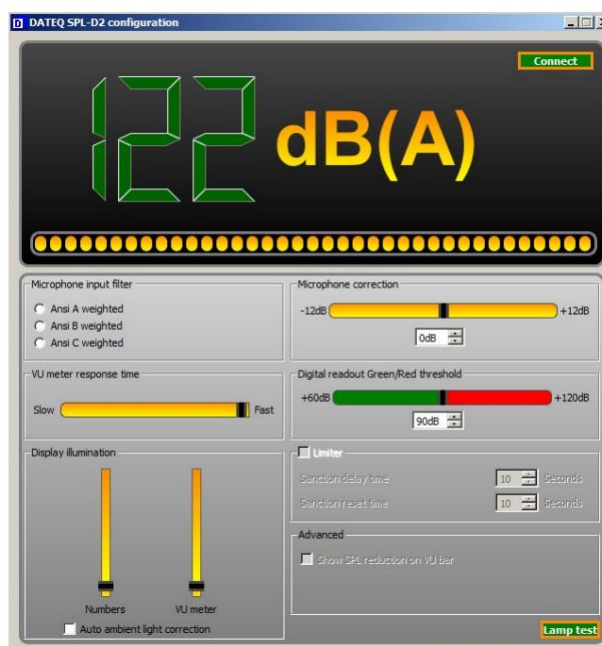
DATEQ SPL-D2 configuration

Connect

122 dB(A)

Microphone input filter

Ansi A weighted

Ansi B weighted

Ansi C weighted

VU meter response time

Slow

Fast

Display illumination

Numbers

VU meter

Auto ambient light correction

Microphone correction

-12dB

+12dB

0dB

Digital readout Green/Red threshold

+60dB

+120dB

90dB

Limiter

Sanction delay time

10

Seconds

Sanction reset time

10

Seconds

Advanced

Show SPL reduction on VU bar

Lamp test